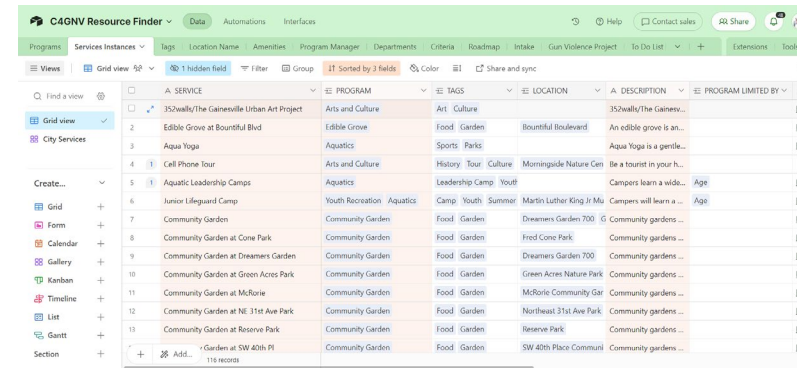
C4GNV Resource Finder ⌄ Data Automations Interfaces

Help Contact sales Share 4

Programs Services Instances ⌄ Tags Location Name Amenities Program Manager Departments Criteria Roadmap Intake Gun Violence Project To Do List ⌄ + Extensions Tool

Views Grid view ⌄ 1 hidden field Filter Group Sorted by 3 fields Color Share and sync

Find a view

Grid view

City Services

Create... ⌄

Grid +
Form +
Calendar +
Gallery +
Kanban +
Timeline +
List +
Gantt +

Section +

| | SERVICE | PROGRAM | TAGS | LOCATION | DESCRIPTION | PROGRAM LIMITED BY |
|---|---|---|---|---|---|---|
| 1 | 352walls/The Gainesville Urban Art Project | Arts and Culture | Art Culture | | 352walls/The Gainesv... | |
| 2 | Edible Grove at Bountiful Blvd | Edible Grove | Food Garden | Bountiful Boulevard | An edible grove is an... | |
| 3 | Aqua Yoga | Aquatics | Sports Parks | | Aqua Yoga is a gentle... | |
| 4 1 | Cell Phone Tour | Arts and Culture | History Tour Culture | Morningside Nature Cen | Be a tourist in your h... | |
| 5 1 | Aquatic Leadership Camps | Aquatics | Leadership Camp Youth | | Campers learn a wide... | Age |
| 6 | Junior Lifeguard Camp | Youth Recreation Aquatics | Camp Youth Summer | Martin Luther King Jr Mu | Campers will learn a ... | Age |
| 7 | Community Garden | Community Garden | Food Garden | Dreamers Garden 700 G | Community gardens ... | |
| 8 | Community Garden at Cone Park | Community Garden | Food Garden | Fred Cone Park | Community gardens ... | |
| 9 | Community Garden at Dreamers Garden | Community Garden | Food Garden | Dreamers Garden 700 | Community gardens ... | |
| 10 | Community Garden at Green Acres Park | Community Garden | Food Garden | Green Acres Nature Park | Community gardens ... | |
| 11 | Community Garden at McRorie | Community Garden | Food Garden | McRorie Community Gar | Community gardens ... | |
| 12 | Community Garden at NE 31st Ave Park | Community Garden | Food Garden | Northeast 31st Ave Park | Community gardens ... | |
| 13 | Community Garden at Reserve Park | Community Garden | Food Garden | Reserve Park | Community gardens ... | |
| | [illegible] Garden at SW 40th Pl | Community Garden | Food Garden | SW 40th Place Communi | Community gardens ... | |

+ Add... 116 records